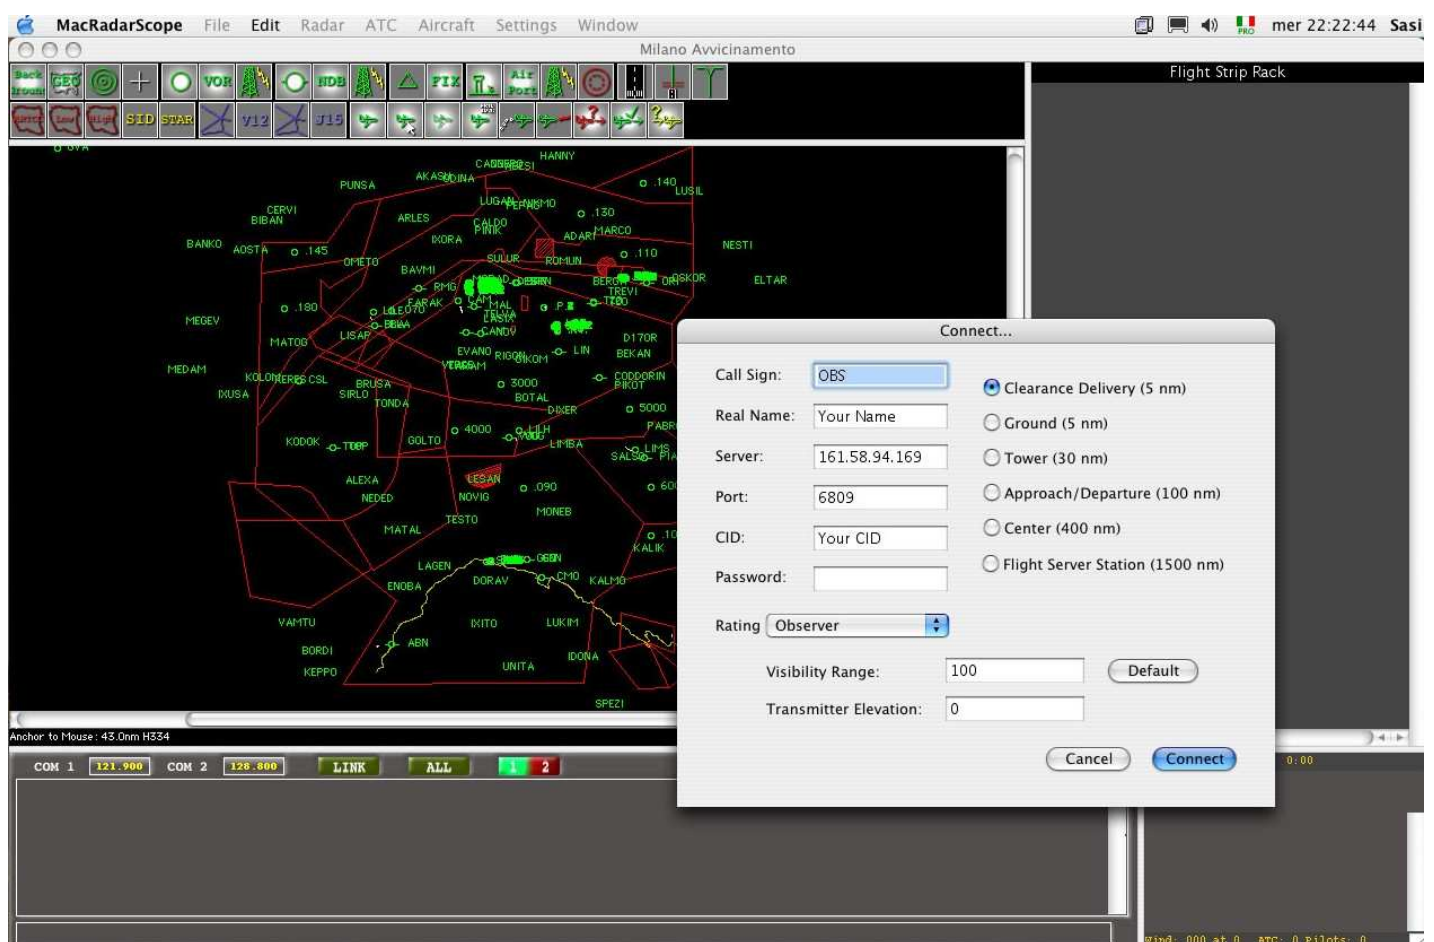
MacRadarScope File Edit Radar ATC Aircraft Settings Window

mer 22:22:44 Sasi

Milano Avvicinamento

Back Ground GEO VOR NDB FIX Air Port

SID STAR V12 J15

Flight Strip Rack

HANNY
PUNSA AKASO DINA CANNE
LUSIL
CERVI BIBAN ARLES LUGAN
BANKO AOSTA IXORA ADAR MARCO NESTI
OMETO SULUR ROMUN
BAVMI ELTAR
MEGEV RMG SKOR
LISAP TREVI
MATOG CANDY
EVANO RIGOL LIN BEKAN
MEDAM VERAM
KOLON CSL CODDORIN
IXUSA BRUSA SIRLO PIKOT
TONDA BOTAL
DIXER
KODOK GOLTO LIMBA PABRI
LESAN SALSO
ALEXA
NEDED NOVIG MONEB
MATAL TESTO KALIK
LAGEN
ENOBA DORAV KALMO
VAMTU IXITO LUKIM
BORDI ABN
KEPPO UNITA IDONA
SPEZI

Anchor to Mouse: 43.0nm H334

COM 1 121.900 COM 2 128.800 LINK ALL 1 2

Connect...

Call Sign: OBS
Real Name: Your Name
Server: 161.58.94.169
Port: 6809
CID: Your CID
Password:

Clearance Delivery (5 nm)
Ground (5 nm)
Tower (30 nm)
Approach/Departure (100 nm)
Center (400 nm)
Flight Server Station (1500 nm)

Rating Observer

Visibility Range: 100 Default
Transmitter Elevation: 0

Cancel Connect

0:00

Wind: 000 at 0 ATC: 0 Pilots: 0